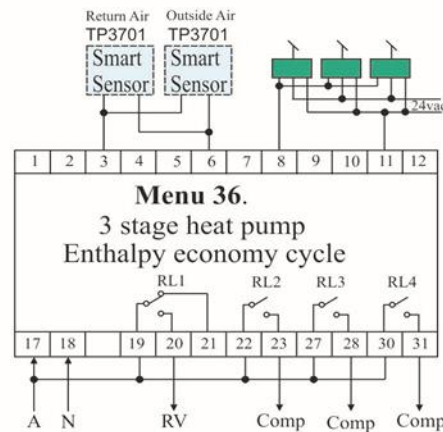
Return Air TP3701 Smart Sensor

Outside Air TP3701 Smart Sensor

24vac

1 2 3 4 5 6 7 8 9 10 11 12

Menu 36.
3 stage heat pump
Enthalpy economy cycle

RL1 RL2 RL3 RL4

17 18 19 20 21 22 23 27 28 30 31

A N RV Comp Comp Comp